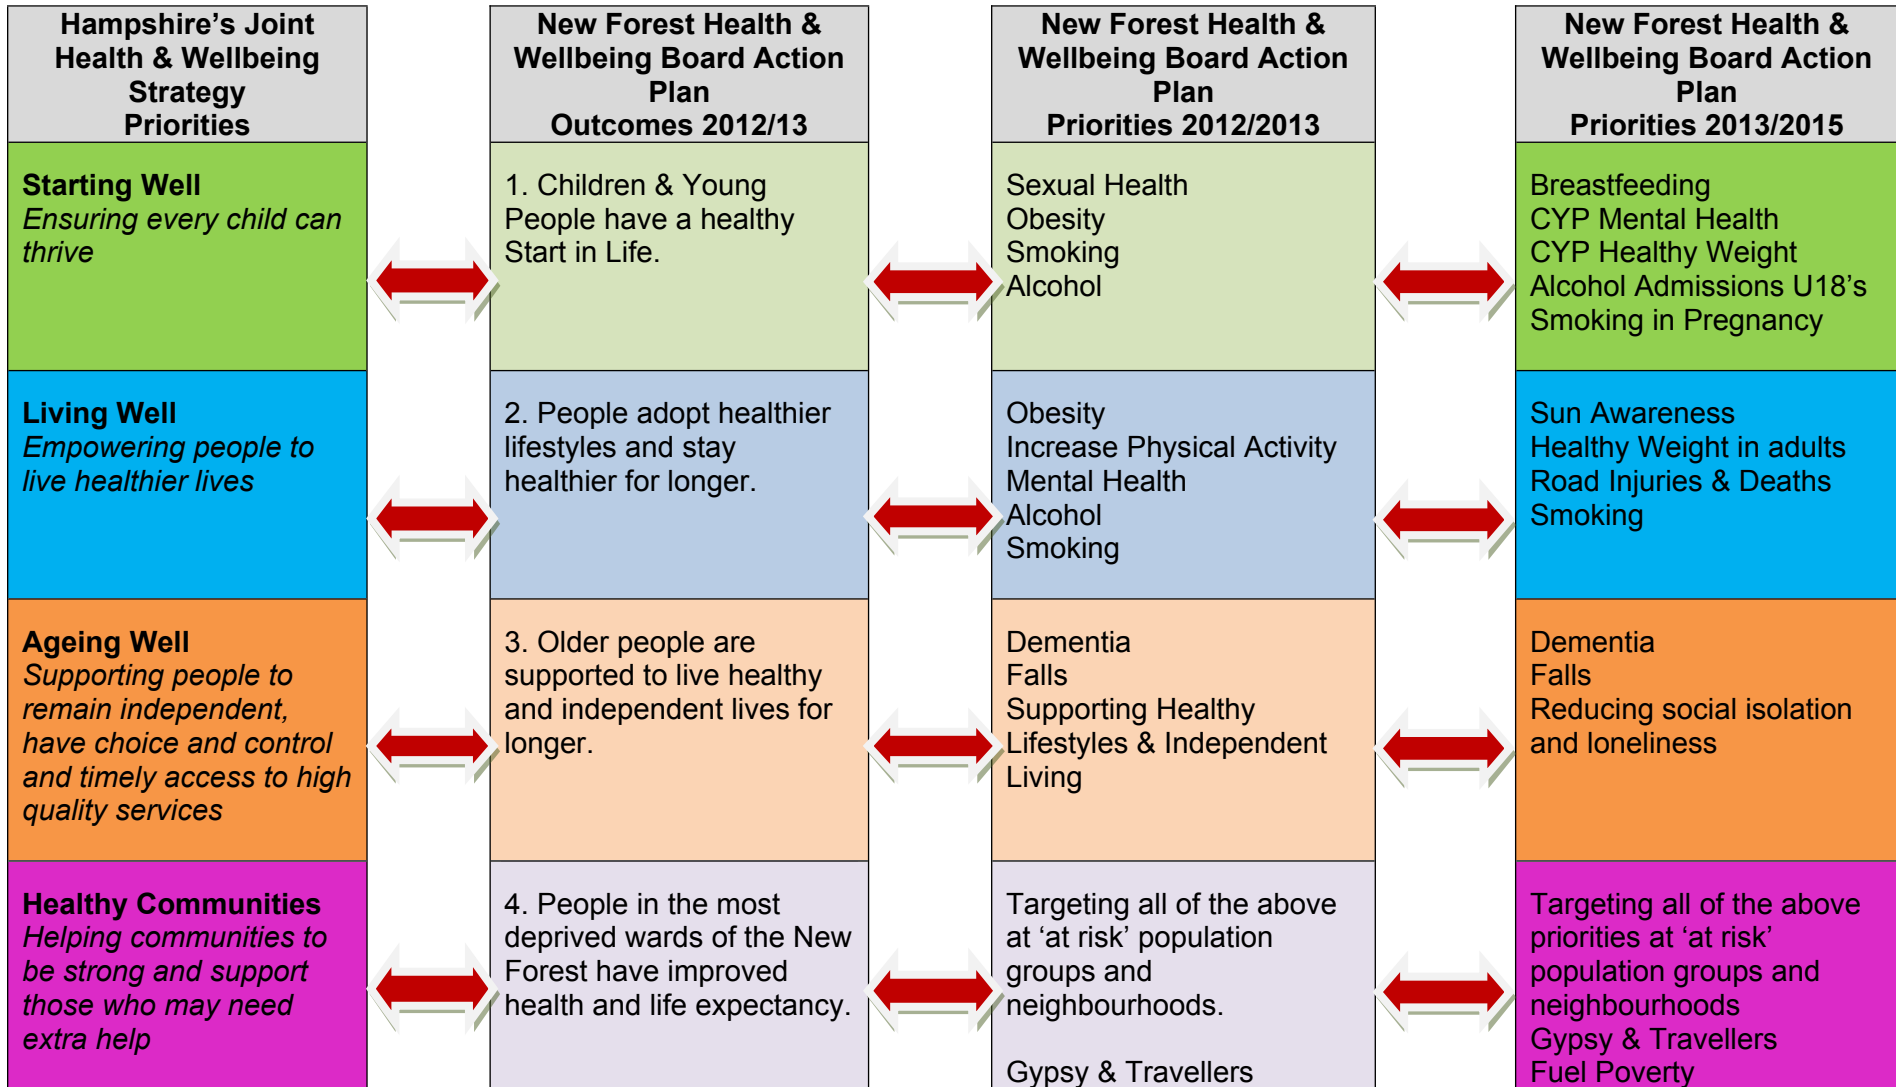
| Hampshire's Joint Health & Wellbeing Strategy Priorities | New Forest Health & Wellbeing Board Action Plan Outcomes 2012/13 | New Forest Health & Wellbeing Board Action Plan Priorities 2012/2013 | New Forest Health & Wellbeing Board Action Plan Priorities 2013/2015 |
|---|---|---|---|
| **Starting Well** *Ensuring every child can thrive* | 1. Children & Young People have a healthy Start in Life. | Sexual Health Obesity Smoking Alcohol | Breastfeeding CYP Mental Health CYP Healthy Weight Alcohol Admissions U18's Smoking in Pregnancy |
| **Living Well** *Empowering people to live healthier lives* | 2. People adopt healthier lifestyles and stay healthier for longer. | Obesity Increase Physical Activity Mental Health Alcohol Smoking | Sun Awareness Healthy Weight in adults Road Injuries & Deaths Smoking |
| **Ageing Well** *Supporting people to remain independent, have choice and control and timely access to high quality services* | 3. Older people are supported to live healthy and independent lives for longer. | Dementia Falls Supporting Healthy Lifestyles & Independent Living | Dementia Falls Reducing social isolation and loneliness |
| **Healthy Communities** *Helping communities to be strong and support those who may need extra help* | 4. People in the most deprived wards of the New Forest have improved health and life expectancy. | Targeting all of the above at 'at risk' population groups and neighbourhoods. Gypsy & Travellers | Targeting all of the above priorities at 'at risk' population groups and neighbourhoods Gypsy & Travellers Fuel Poverty |